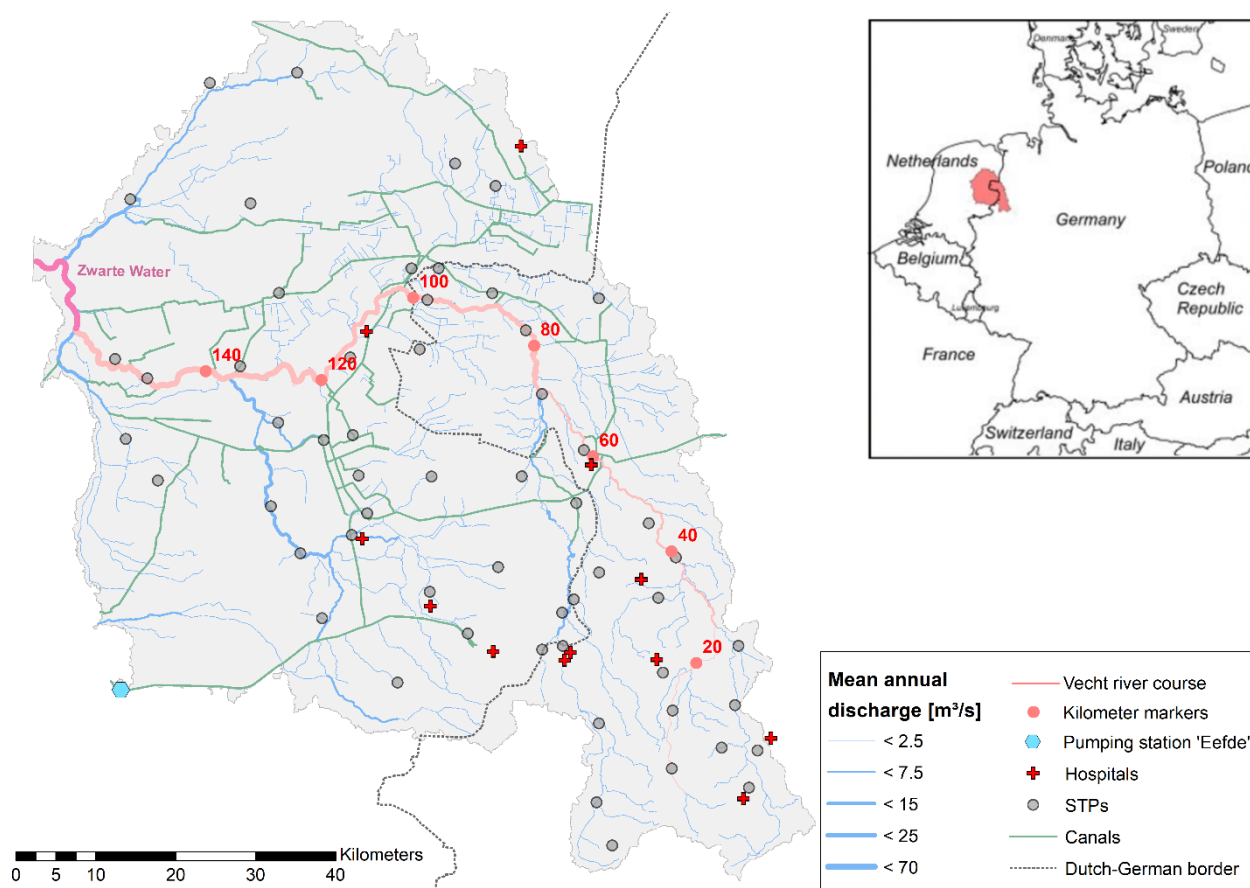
Zwarte Water

100
80
140
120
60
40
20

Netherlands
Poland
Germany
Belgium
Czech Republic
France
Austria
Switzerland
Italy
Danmark
Sweden
Luxembourg

Mean annual discharge [m³/s]
< 2.5
< 7.5
< 15
< 25
< 70

Vecht river course
Kilometer markers
Pumping station 'Eefde'
Hospitals
STPs
Canals
Dutch-German border

0 5 10 20 30 40 Kilometers